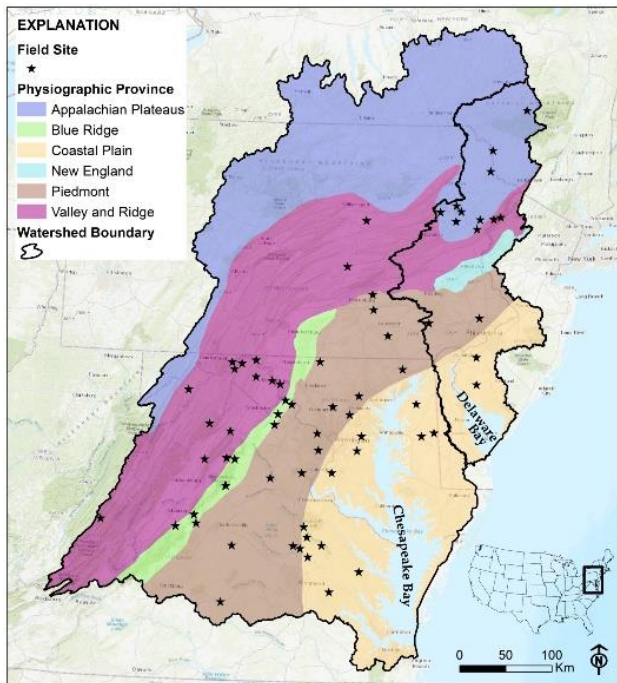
EXPLANATION
Field Site
Physiographic Province
Appalachian Plateaus
Blue Ridge
Coastal Plain
New England
Piedmont
Valley and Ridge
Watershed Boundary

New York

Delaware Bay

Chesapeake Bay

0 50 100 Km

N